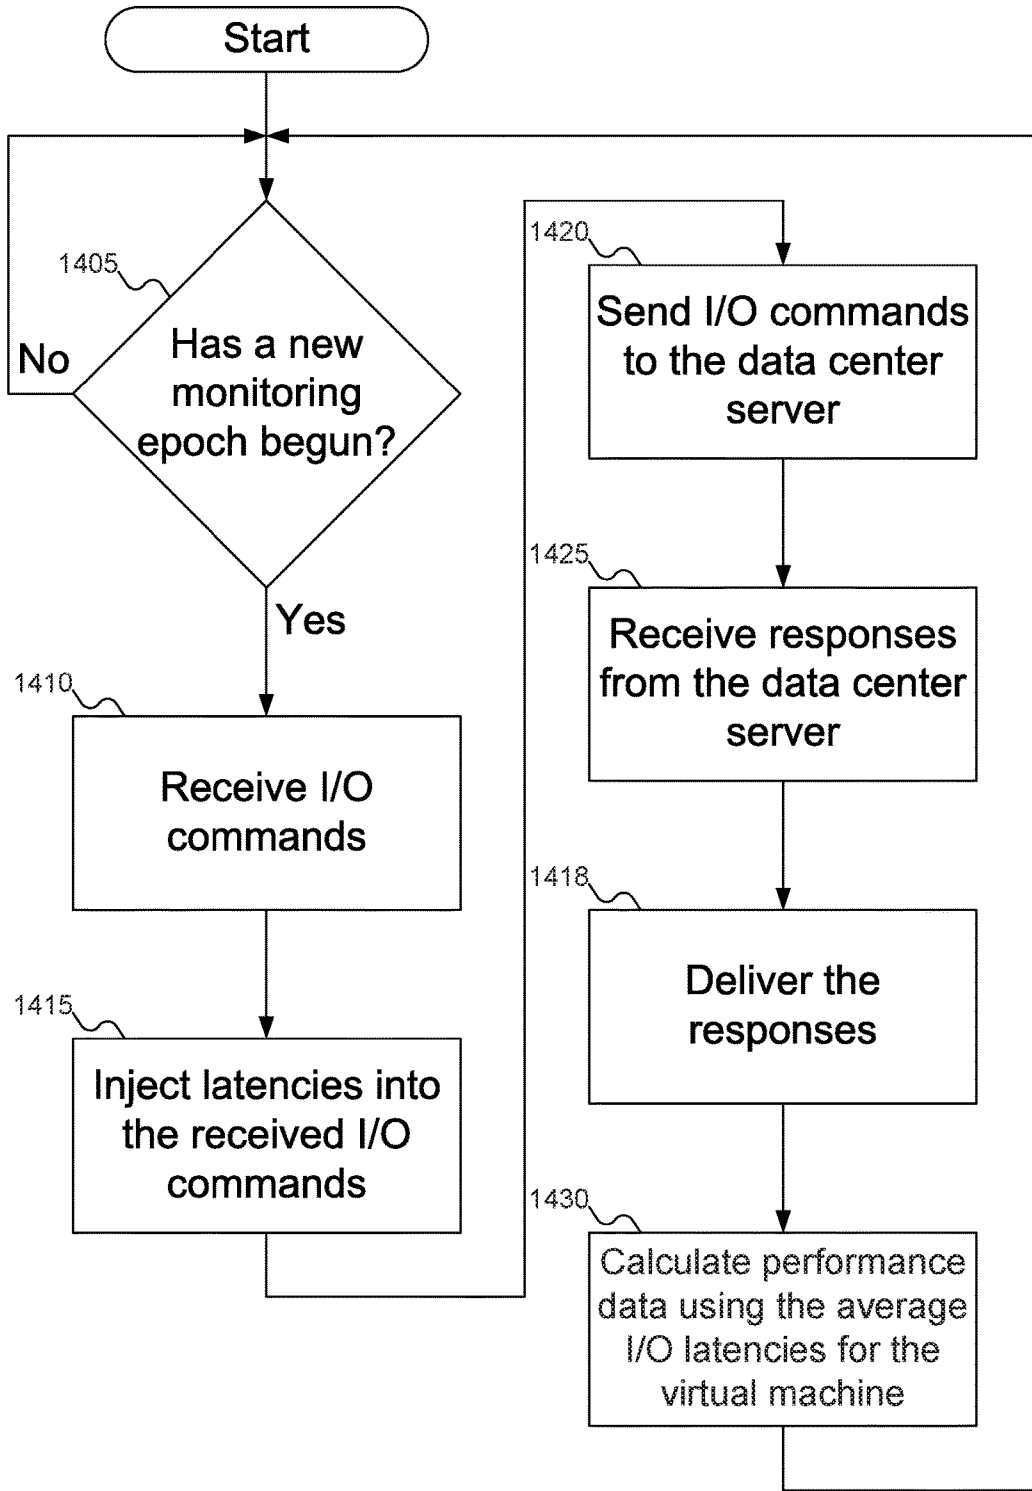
Start

1405

Has a new monitoring epoch begun?

No

Yes

1410

Receive I/O commands

1415

Inject latencies into the received I/O commands

1420

Send I/O commands to the data center server

1425

Receive responses from the data center server

1418

Deliver the responses

1430

Calculate performance data using the average I/O latencies for the virtual machine